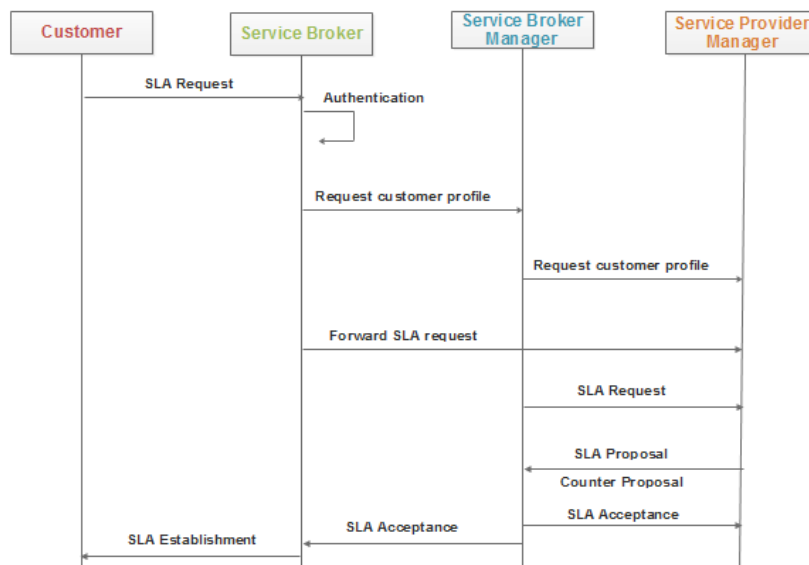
Customer

Service Broker

Service Broker Manager

Service Provider Manager

SLA Request

Authentication

Request customer profile

Request customer profile

Forward SLA request

SLA Request

SLA Proposal

Counter Proposal

SLA Acceptance

SLA Acceptance

SLA Establishment